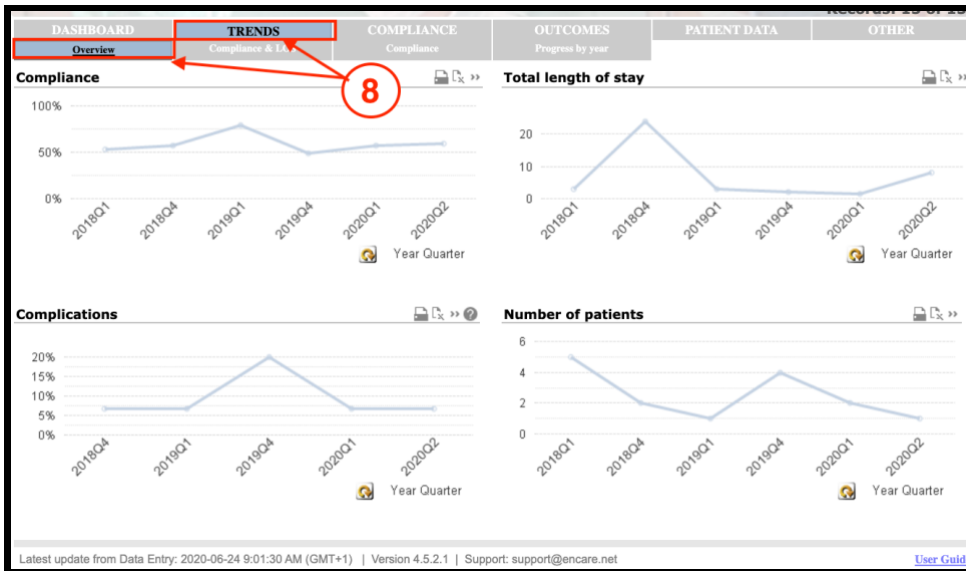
Records: 15 of 15

DASHBOARD | TRENDS | COMPLIANCE | OUTCOMES | PATIENT DATA | OTHER
Overview | Compliance & LOS | Compliance | Progress by year

8

Compliance
100%
50%
0%
2018Q1 2018Q4 2019Q1 2019Q4 2020Q1 2020Q2
Year Quarter

Total length of stay
20
10
0
2018Q1 2018Q4 2019Q1 2019Q4 2020Q1 2020Q2
Year Quarter

Complications
20%
15%
10%
5%
0%
2018Q4 2019Q1 2019Q4 2020Q1 2020Q2
Year Quarter

Number of patients
6
4
2
0
2018Q1 2018Q4 2019Q1 2019Q4 2020Q1 2020Q2
Year Quarter

Latest update from Data Entry: 2020-06-24 9:01:30 AM (GMT+1) | Version 4.5.2.1 | Support: support@encare.net
User Guid